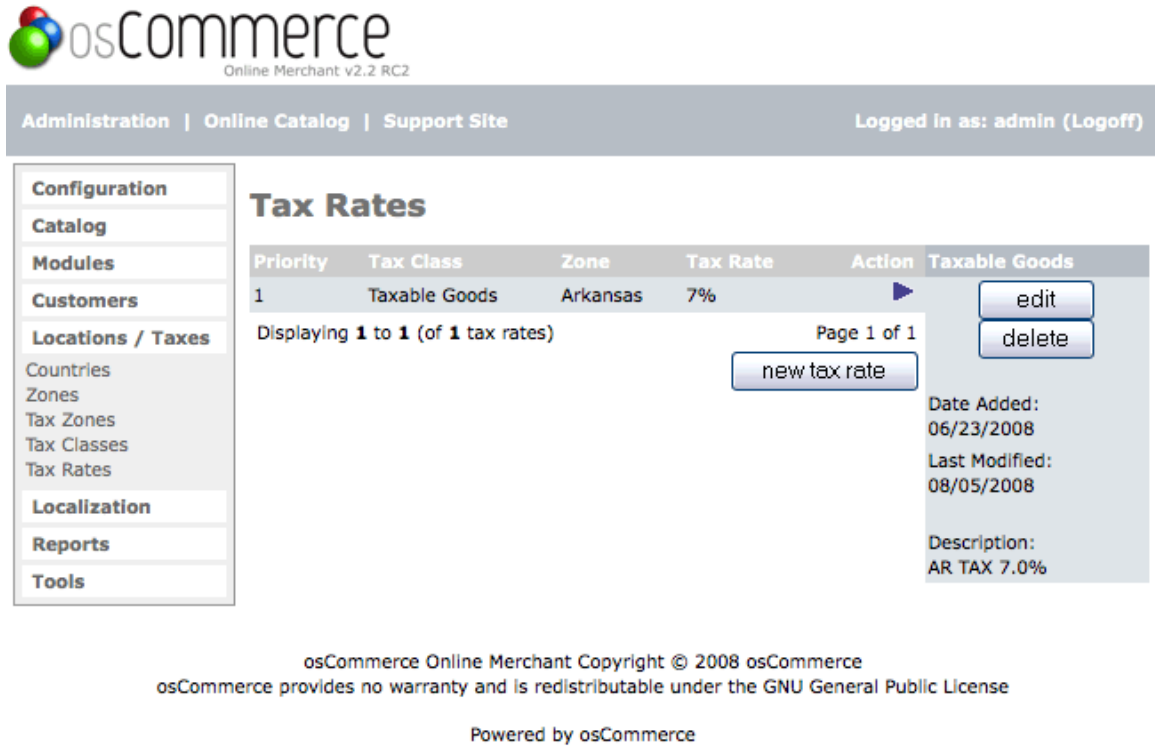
osCommerce
Online Merchant v2.2 RC2

Administration | Online Catalog | Support Site

Logged in as: admin (Logoff)

Configuration
Catalog
Modules
Customers
Locations / Taxes
Countries
Zones
Tax Zones
Tax Classes
Tax Rates
Localization
Reports
Tools

Tax Rates

| Priority | Tax Class | Zone | Tax Rate | Action |
|---|---|---|---|---|
| 1 | Taxable Goods | Arkansas | 7% | |

Displaying **1** to **1** (of **1** tax rates)

Page 1 of 1

new tax rate

Taxable Goods

edit

delete

Date Added:
06/23/2008

Last Modified:
08/05/2008

Description:
AR TAX 7.0%

osCommerce Online Merchant Copyright © 2008 osCommerce
osCommerce provides no warranty and is redistributable under the GNU General Public License

Powered by osCommerce